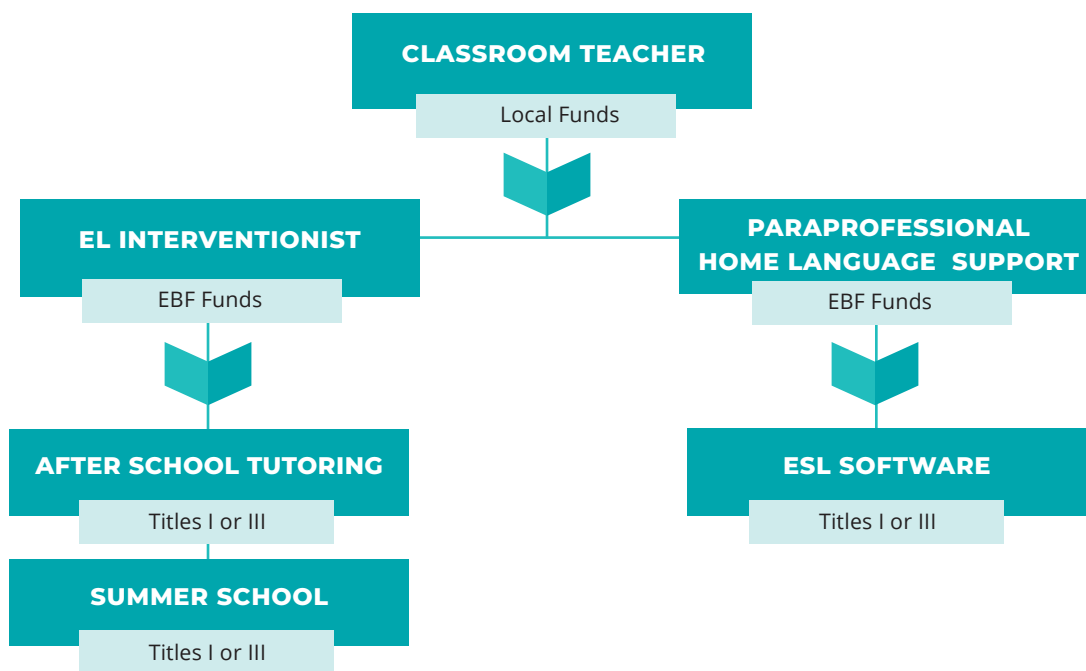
CLASSROOM TEACHER

Local Funds

EL INTERVENTIONIST

EBF Funds

PARAPROFESSIONAL HOME LANGUAGE SUPPORT

EBF Funds

AFTER SCHOOL TUTORING

Titles I or III

SUMMER SCHOOL

Titles I or III

ESL SOFTWARE

Titles I or III